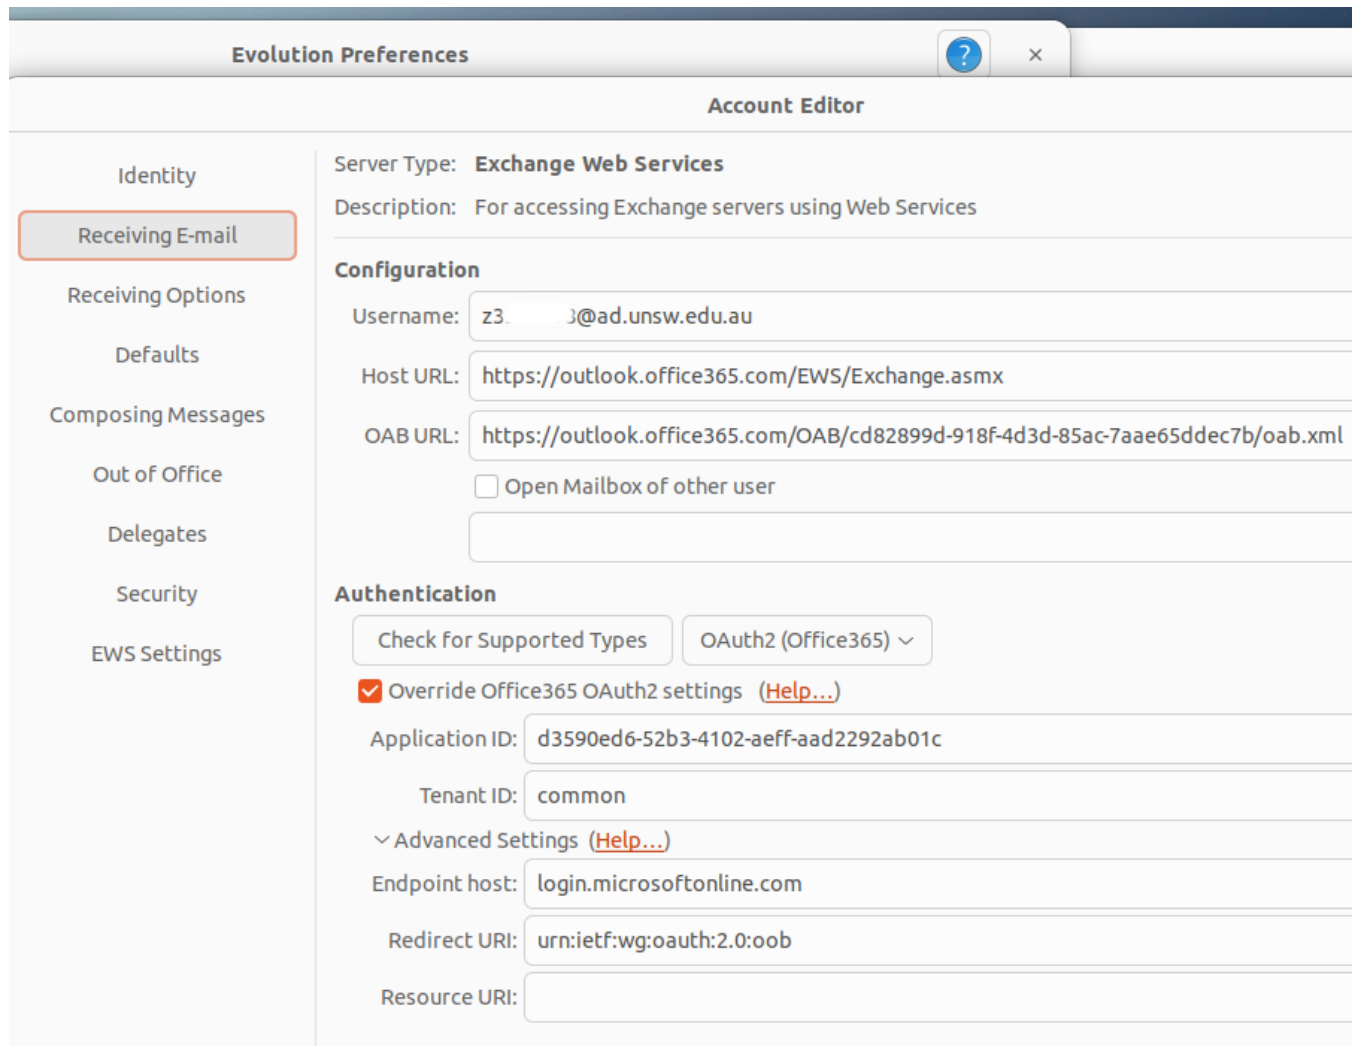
Evolution Preferences

?

×

Account Editor

Identity

Receiving E-mail

Receiving Options

Defaults

Composing Messages

Out of Office

Delegates

Security

EWS Settings

Server Type: Exchange Web Services

Description: For accessing Exchange servers using Web Services

Configuration

Username: z3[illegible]3@ad.unsw.edu.au

Host URL: https://outlook.office365.com/EWS/Exchange.asmx

OAB URL: https://outlook.office365.com/OAB/cd82899d-918f-4d3d-85ac-7aae65ddec7b/oab.xml

Open Mailbox of other user

Authentication

Check for Supported Types

OAuth2 (Office365)

Override Office365 OAuth2 settings (Help...)

Application ID: d3590ed6-52b3-4102-aeff-aad2292ab01c

Tenant ID: common

Advanced Settings (Help...)

Endpoint host: login.microsoftonline.com

Redirect URI: urn:ietf:wg:oauth:2.0:oob

Resource URI: